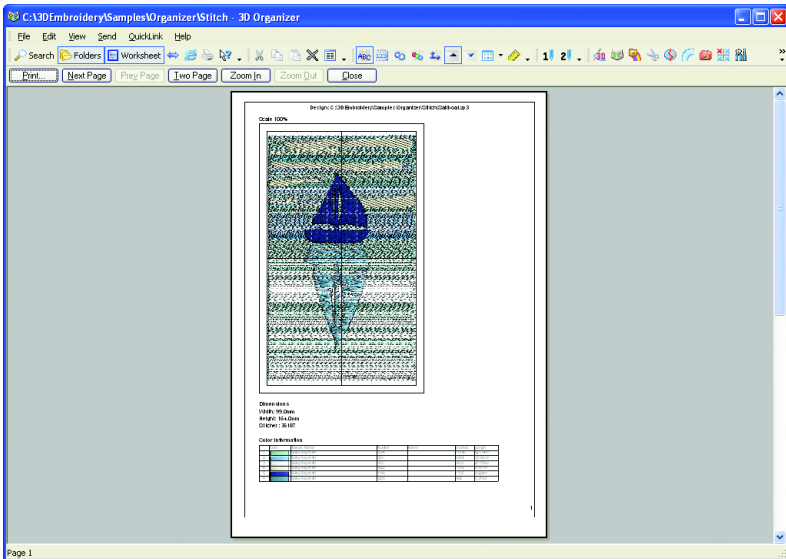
C:\3DEmbroidery\Samples\Organizer\Stitch - 3D Organizer

File Edit View Send QuickLink Help

Search Folders Worksheet

Print... Next Page Prev Page Two Page Zoom In Zoom Out Close

Design: C:\3DEmbroidery\Samples\Organizer\Stitch\Sailboat.jp3

Scale 100%

Dimensions
Width: 99.0mm
Height: 164.0mm
Stitches: 35187

Color Information

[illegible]

1

Page 1